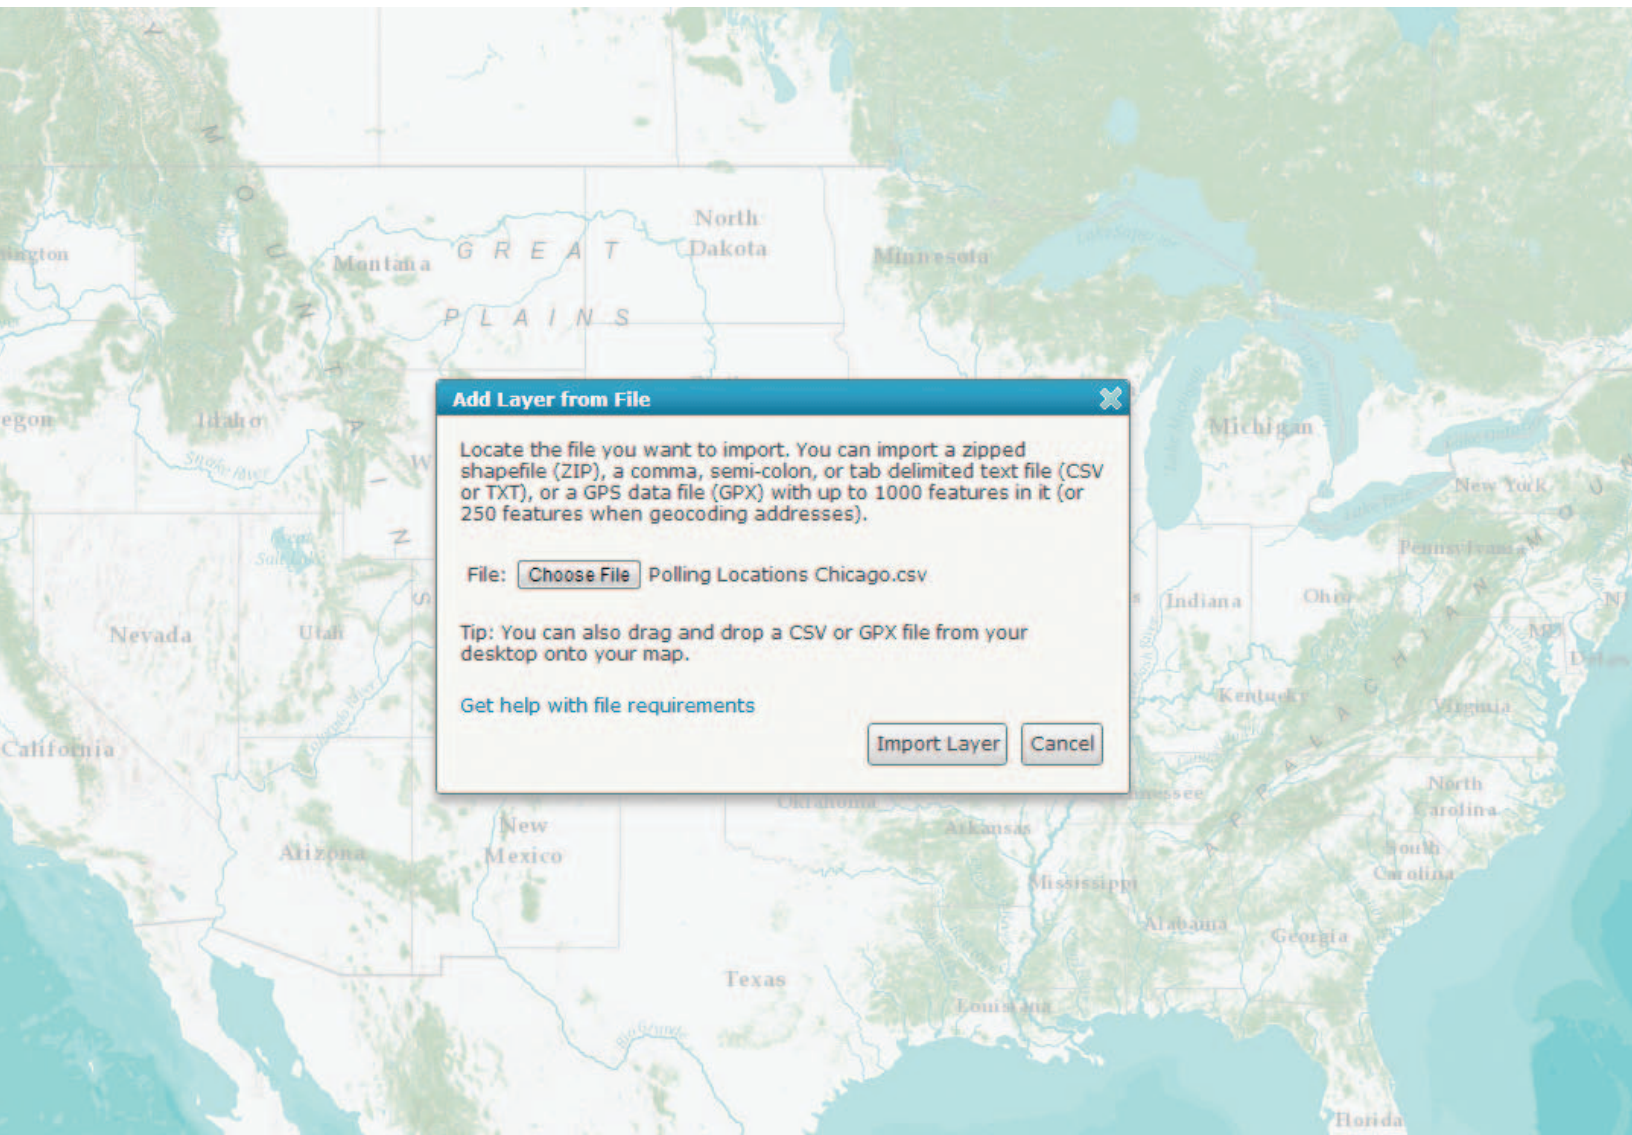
ington
Montana
G R E A T
P L A I N S
North Dakota
Minnesota
Lake Superior
Michigan
Lake Michigan
Lake Ontario
New York
Lake Erie
Pennsylvania
egon
Idaho
Snake River
Great Salt Lake
Nevada
Utah
California
Colorado River
Arizona
New Mexico
Texas
Rio Grande
Oklahoma
Arkansas
Mississippi
Alabama
Georgia
Louisiana
Florida
Indiana
Ohio
Kentucky
Virginia
North Carolina
South Carolina
Tennessee
Delaware
MD
NJ

Add Layer from File

Locate the file you want to import. You can import a zipped shapefile (ZIP), a comma, semi-colon, or tab delimited text file (CSV or TXT), or a GPS data file (GPX) with up to 1000 features in it (or 250 features when geocoding addresses).

File: Choose File Polling Locations Chicago.csv

Tip: You can also drag and drop a CSV or GPX file from your desktop onto your map.

Get help with file requirements

Import Layer Cancel